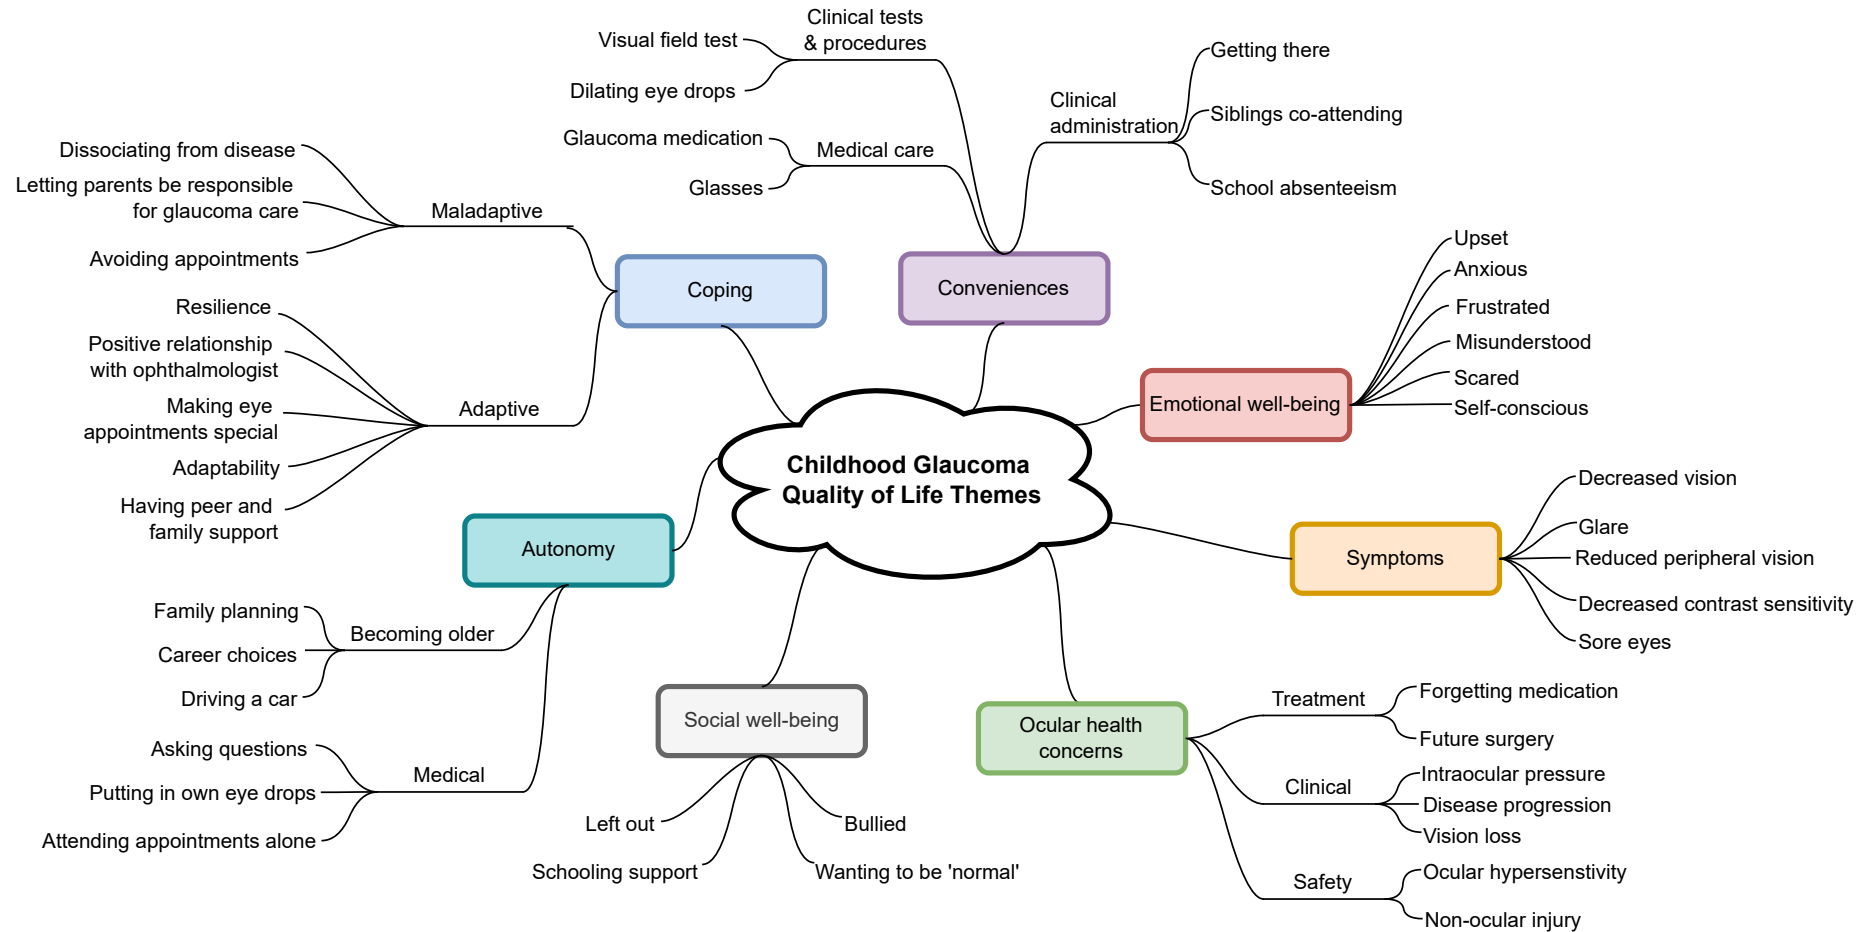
Childhood Glaucoma Quality of Life Themes

Coping

Maladaptive
Dissociating from disease
Letting parents be responsible for glaucoma care
Avoiding appointments

Adaptive
Resilience
Positive relationship with ophthalmologist
Making eye appointments special
Adaptability
Having peer and family support

Conveniences

Clinical tests & procedures
Visual field test
Dilating eye drops

Medical care
Glaucoma medication
Glasses

Clinical administration
Getting there
Siblings co-attending
School absenteeism

Emotional well-being
Upset
Anxious
Frustrated
Misunderstood
Scared
Self-conscious

Symptoms
Decreased vision
Glare
Reduced peripheral vision
Decreased contrast sensitivity
Sore eyes

Ocular health concerns

Treatment
Forgetting medication
Future surgery

Clinical
Intraocular pressure
Disease progression
Vision loss

Safety
Ocular hypersenstivity
Non-ocular injury

Social well-being
Left out
Schooling support
Bullied
Wanting to be 'normal'

Autonomy

Becoming older
Family planning
Career choices
Driving a car

Medical
Asking questions
Putting in own eye drops
Attending appointments alone